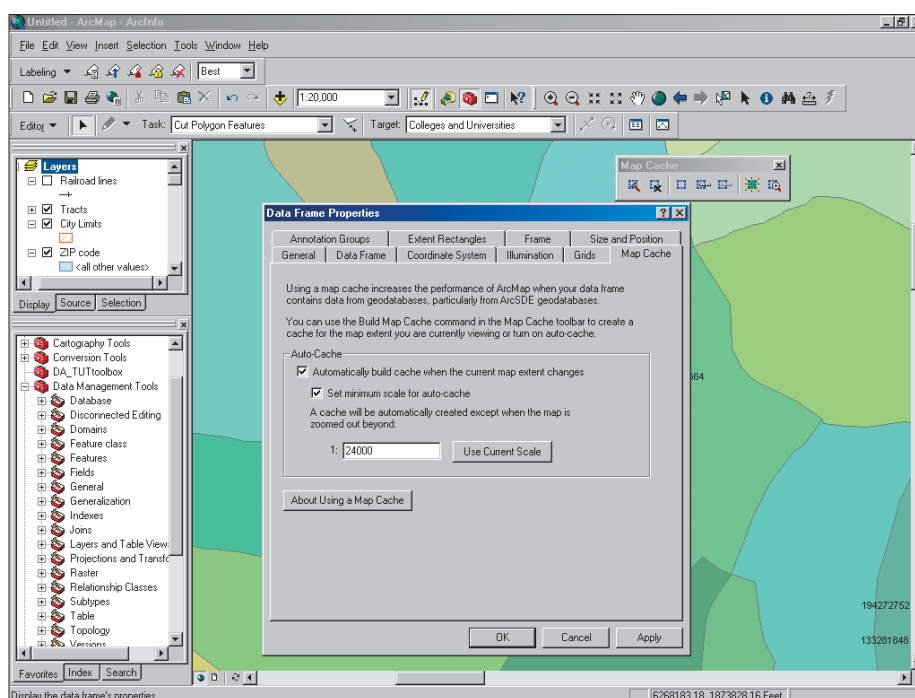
Untitled - ArcMap - ArcInfo

File Edit View Insert Selection Tools Window Help

Labeling ▼ Best

1:20,000

Editor ▼ Task: Cut Polygon Features Target: Colleges and Universities

Layers
Railroad lines
Tracts
City Limits
ZIP code
<all other values>

Display Source Selection

Cartography Tools
Conversion Tools
DA_TUTtoolbox
Data Management Tools
Database
Disconnected Editing
Domains
Feature class
Features
Fields
General
Generalization
Indexes
Joins
Layers and Table Views
Projections and Transfo
Raster
Relationship Classes
Subtypes
Table
Topology
Versions

Favorites Index Search

Map Cache

Data Frame Properties

Annotation Groups Extent Rectangles Frame Size and Position
General Data Frame Coordinate System Illumination Grids Map Cache

Using a map cache increases the performance of ArcMap when your data frame contains data from geodatabases, particularly from ArcSDE geodatabases.

You can use the Build Map Cache command in the Map Cache toolbar to create a cache for the map extent you are currently viewing or turn on auto-cache.

Auto-Cache
Automatically build cache when the current map extent changes
Set minimum scale for auto-cache
A cache will be automatically created except when the map is zoomed out beyond:
1: 24000 Use Current Scale

About Using a Map Cache

OK Cancel Apply

664

194272752

133281848

Display the data frame's properties

6268183.18 1873828.16 Feet